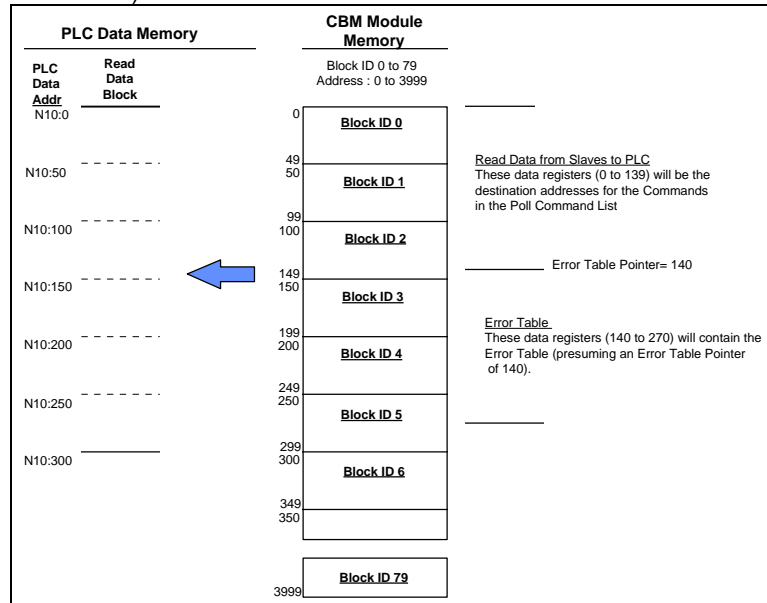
PLC Data Memory

PLC Data Addr

Read Data Block

N10:0

N10:50

N10:100

N10:150

N10:200

N10:250

N10:300

CBM Module Memory

Block ID 0 to 79
Address : 0 to 3999

0
Block ID 0
49
50
Block ID 1
99
100
Block ID 2
149
150
Block ID 3
199
200
Block ID 4
249
250
Block ID 5
299
300
Block ID 6
349
350

Block ID 79
3999

Read Data from Slaves to PLC
These data registers (0 to 139) will be the destination addresses for the Commands in the Poll Command List

Error Table Pointer= 140

Error Table
These data registers (140 to 270) will contain the Error Table (presuming an Error Table Pointer of 140).